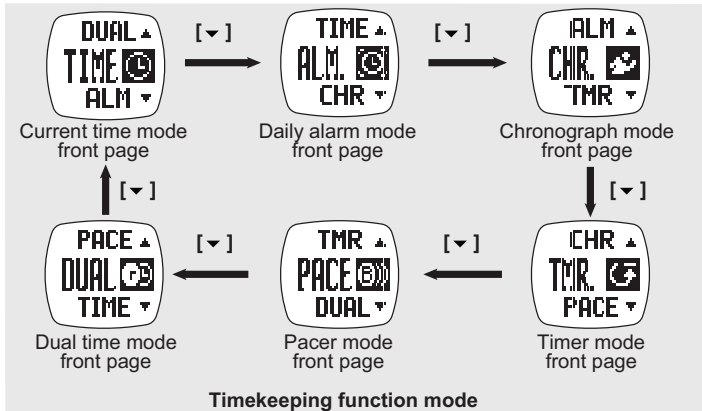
DUAL ▲
TIME
ALM ▼
Current time mode front page

[▼]

TIME ▲
ALM.
CHR ▼
Daily alarm mode front page

[▼]

ALM ▲
CHR.
TMR ▼
Chronograph mode front page

[▼]

CHR ▲
TMR.
PACE ▼
Timer mode front page

[▼]

TMR ▲
PACE
DUAL ▼
Pacer mode front page

[▼]

PACE ▲
DUAL
TIME ▼
Dual time mode front page

[▼]

Timekeeping function mode